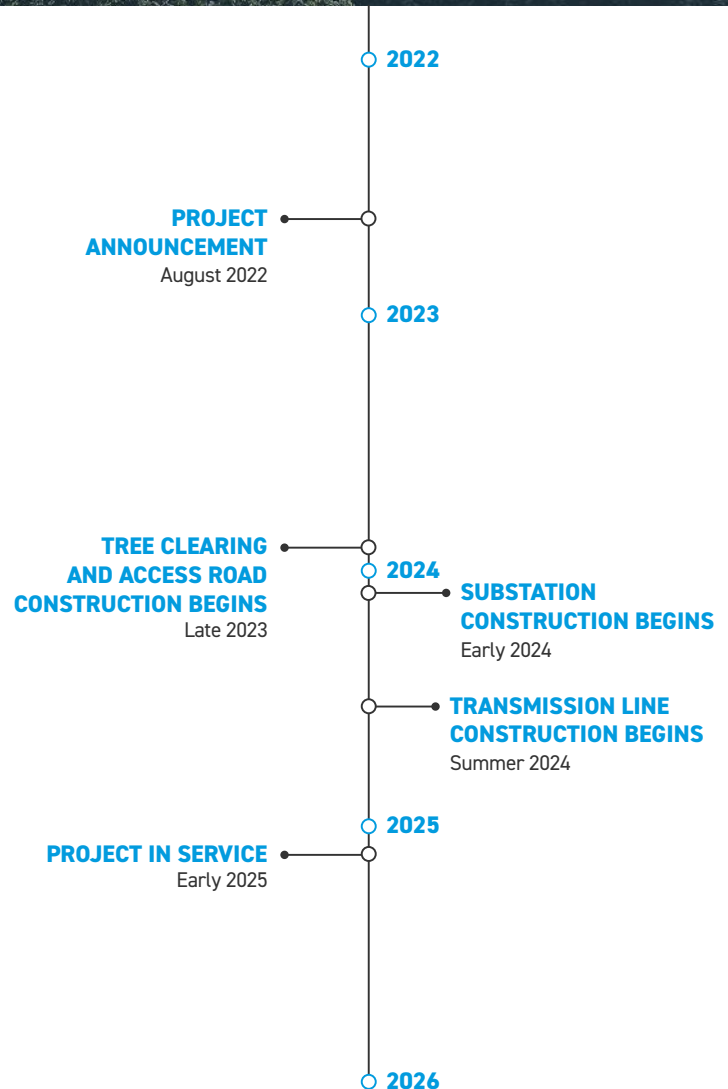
2022

PROJECT ANNOUNCEMENT
August 2022

2023

TREE CLEARING AND ACCESS ROAD CONSTRUCTION BEGINS
Late 2023

2024

SUBSTATION CONSTRUCTION BEGINS
Early 2024

TRANSMISSION LINE CONSTRUCTION BEGINS
Summer 2024

2025

PROJECT IN SERVICE
Early 2025

2026